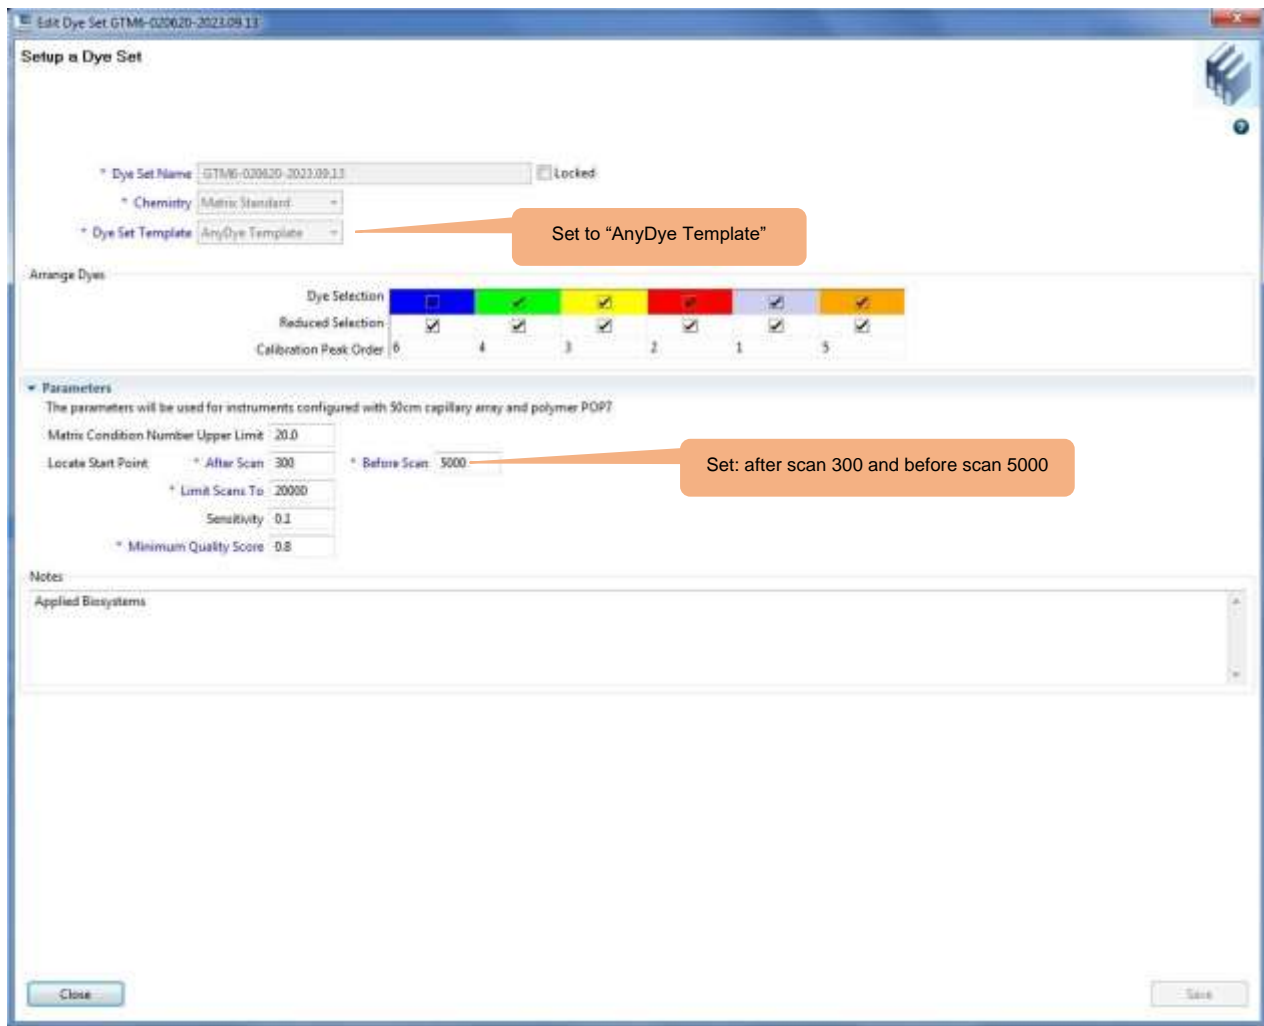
Edit Dye Set GTM6-020620-2023.09.13

Setup a Dye Set

* Dye Set Name GTM6-020620-2023.09.13 Locked

* Chemistry Matrix Standard

* Dye Set Template AnyDye Template

Set to “AnyDye Template”

Arrange Dyes

| Dye Selection | | | | | | |
|---|---|---|---|---|---|---|
| Reduced Selection | | | | | | |
| Calibration Peak Order | 6 | 4 | 3 | 2 | 1 | 5 |

Parameters

The parameters will be used for instruments configured with 50cm capillary array and polymer POP7

Matrix Condition Number Upper Limit 20.0

Locate Start Point * After Scan 300 * Before Scan 5000

Set: after scan 300 and before scan 5000

* Limit Scans To 20000

Sensitivity 0.2

* Minimum Quality Score 0.8

Notes

Applied Biosystems

Close

Save